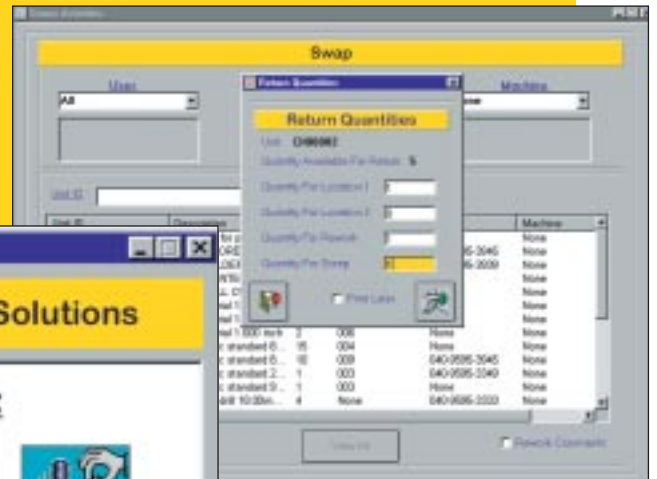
Swap

User

All

Machine

Return Quantities

Return Quantities

Unit: CH00062

Quantity Available For Return: 5

Quantity For Location 1

Quantity For Location 2

Quantity For Rework

Quantity For Scrap

Print Lbl

Unit ID

Unit ID

Description

Machine

None

None

None

None

None

None

None

None

None

None

None

None

None

1:000 inch

2

006

None

standard 6...

15

004

None

standard 6...

10

009

040-0595-3045

standard 2...

1

003

040-0595-3340

standard 3...

1

003

None

drill 10:30...

4

None

040-0595-3333

040-0595-3045

040-0595-3009

View All

Rework Comments

Solutions

2